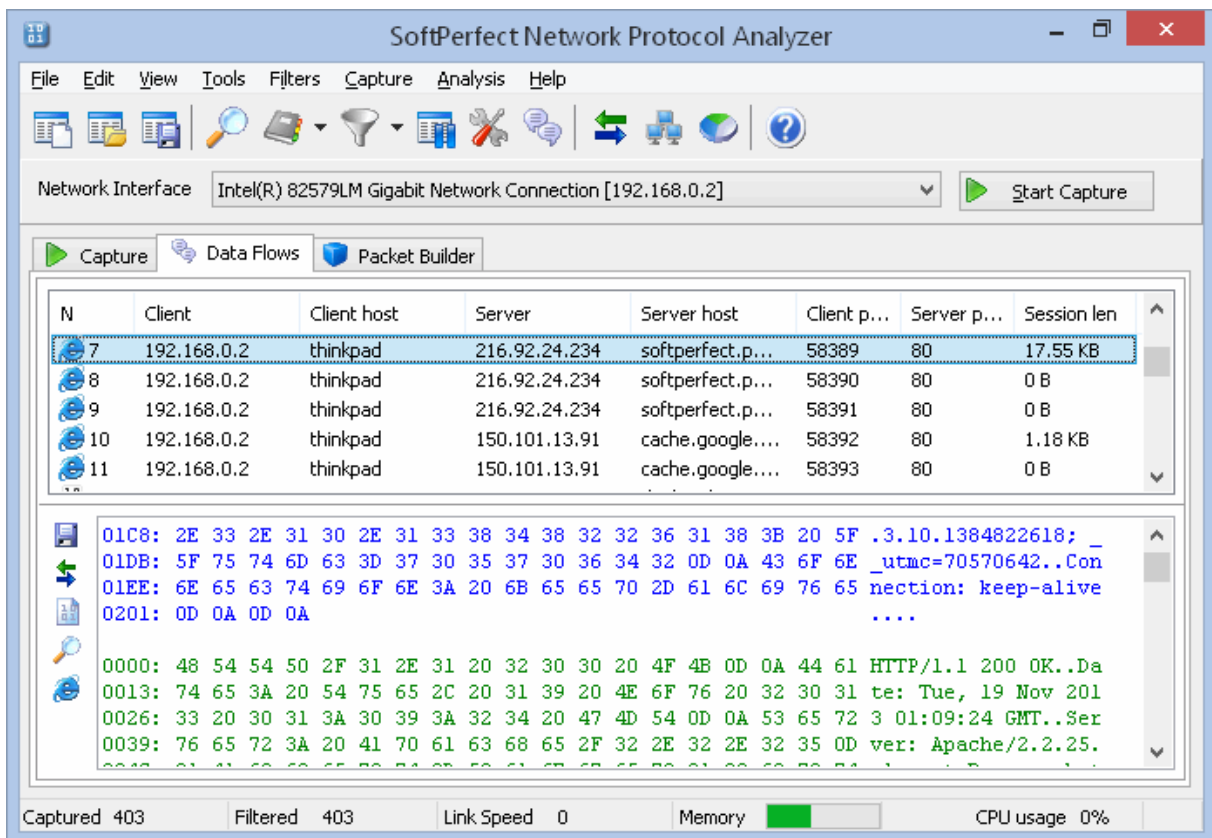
SoftPerfect Network Protocol Analyzer

File Edit View Tools Filters Capture Analysis Help

Network Interface Intel(R) 82579LM Gigabit Network Connection [192.168.0.2]

Start Capture

Capture Data Flows Packet Builder

| N | Client | Client host | Server | Server host | Client p... | Server p... | Session len |
|---|---|---|---|---|---|---|---|
| 7 | 192.168.0.2 | thinkpad | 216.92.24.234 | softperfect.p... | 58389 | 80 | 17.55 KB |
| 8 | 192.168.0.2 | thinkpad | 216.92.24.234 | softperfect.p... | 58390 | 80 | 0 B |
| 9 | 192.168.0.2 | thinkpad | 216.92.24.234 | softperfect.p... | 58391 | 80 | 0 B |
| 10 | 192.168.0.2 | thinkpad | 150.101.13.91 | cache.google.... | 58392 | 80 | 1.18 KB |
| 11 | 192.168.0.2 | thinkpad | 150.101.13.91 | cache.google.... | 58393 | 80 | 0 B |

01C8: 2E 33 2E 31 30 2E 31 33 38 34 38 32 32 36 31 38 3B 20 5F .3.10.1384822618; _
01DB: 5F 75 74 6D 63 3D 37 30 35 37 30 36 34 32 0D 0A 43 6F 6E _utmc=70570642..Con
01EE: 6E 65 63 74 69 6F 6E 3A 20 6B 65 65 70 2D 61 6C 69 76 65 nection: keep-alive
0201: 0D 0A 0D 0A ....

0000: 48 54 54 50 2F 31 2E 31 20 32 30 30 20 4F 4B 0D 0A 44 61 HTTP/1.1 200 OK..Da
0013: 74 65 3A 20 54 75 65 2C 20 31 39 20 4E 6F 76 20 32 30 31 te: Tue, 19 Nov 201
0026: 33 20 30 31 3A 30 39 3A 32 34 20 47 4D 54 0D 0A 53 65 72 3 01:09:24 GMT..Ser
0039: 76 65 72 3A 20 41 70 61 63 68 65 2F 32 2E 32 2E 32 35 0D ver: Apache/2.2.25.

Captured 403 Filtered 403 Link Speed 0 Memory CPU usage 0%